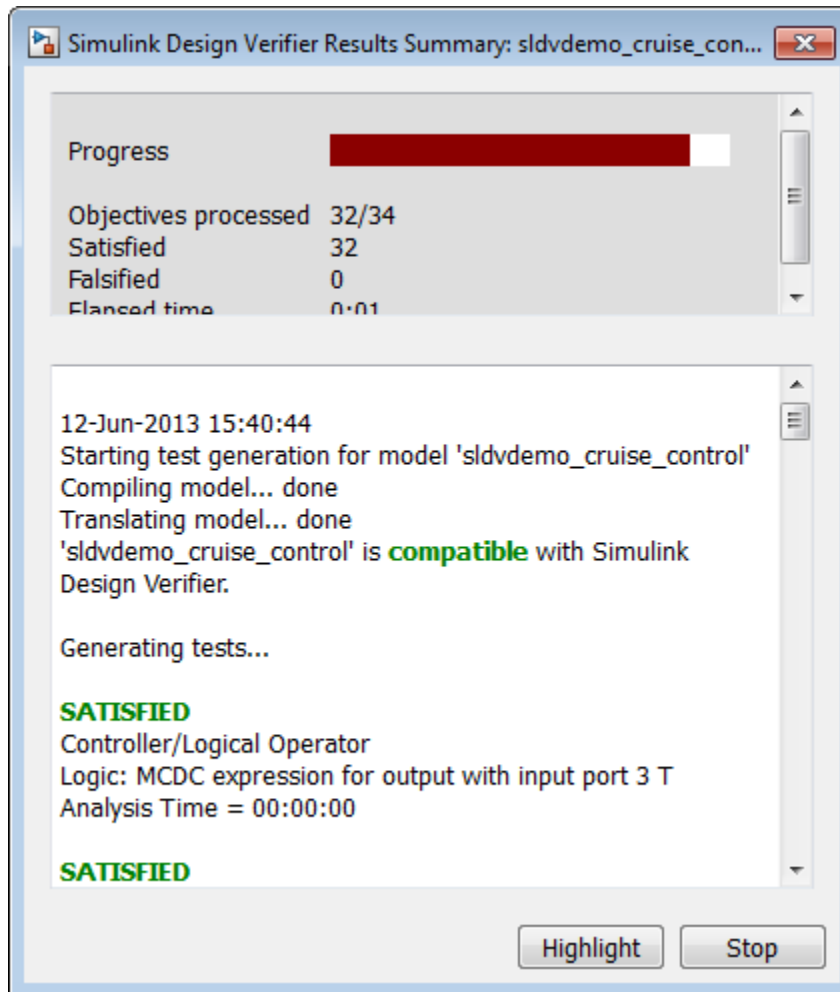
Simulink Design Verifier Results Summary: sldvdemo_cruise_con...

Progress

Objectives processed 32/34
Satisfied 32
Falsified 0
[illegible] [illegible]

12-Jun-2013 15:40:44
Starting test generation for model 'sldvdemo_cruise_control'
Compiling model... done
Translating model... done
'sldvdemo_cruise_control' is compatible with Simulink Design Verifier.

Generating tests...

SATISFIED
Controller/Logical Operator
Logic: MCDC expression for output with input port 3 T
Analysis Time = 00:00:00

SATISFIED

Highlight Stop